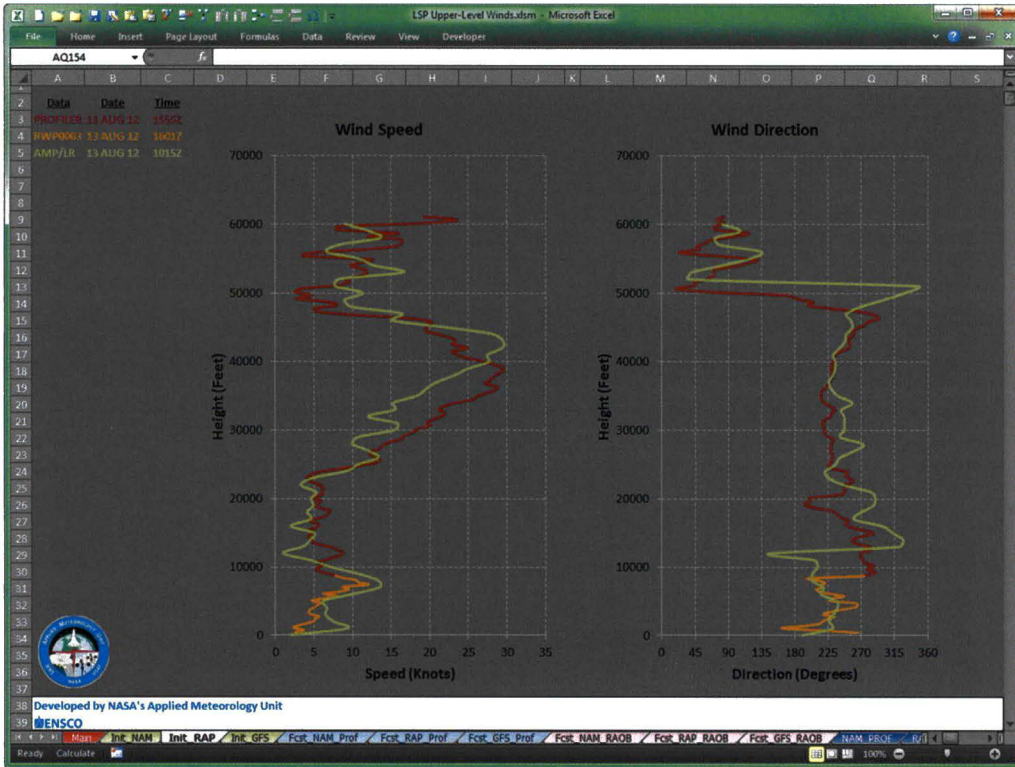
LSP Upper-Level Winds.xlsm - Microsoft Excel

File Home Insert Page Layout Formulas Data Review View Developer

AQ154

| Data | Date | Time |
|---|---|---|
| PROFILER | 13 AUG 12 | 1555Z |
| RWP0063 | 13 AUG 12 | 1601Z |
| AMP/LR | 13 AUG 12 | 1015Z |

Wind Speed

Height (Feet)

70000
60000
50000
40000
30000
20000
10000
0

0 5 10 15 20 25 30 35

Speed (Knots)

Wind Direction

Height (Feet)

70000
60000
50000
40000
30000
20000
10000
0

0 45 90 135 180 225 270 315 360

Direction (Degrees)

Developed by NASA's Applied Meteorology Unit

ENSCO

Main Init_NAM Init_RAP Init_GFS Fcst_NAM_Prof Fcst_RAP_Prof Fcst_GFS_Prof Fcst_NAM_RAOB Fcst_RAP_RAOB Fcst_GFS_RAOB NAM_PROF

Ready Calculate 100%